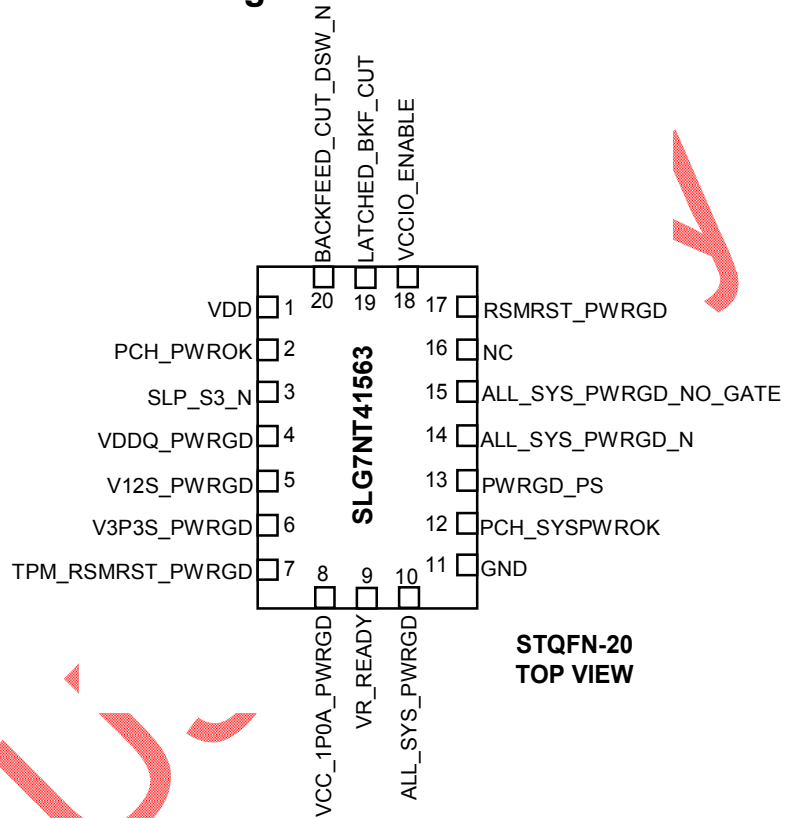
BACKFEED_CUT_DSW_N
LATCHED_BKF_CUT
VCCIO_ENABLE
20 19 18
VDD 1
PCH_PWROK 2
SLP_S3_N 3
VDDQ_PWRGD 4
V12S_PWRGD 5
V3P3S_PWRGD 6
TPM_RSMRST_PWRGD 7
SLG7NT41563
17 RSMRST_PWRGD
16 NC
15 ALL_SYS_PWRGD_NO_GATE
14 ALL_SYS_PWRGD_N
13 PWRGD_PS
12 PCH_SYSPWROK
11 GND
8 9 10
VCC_1P0A_PWRGD
VR_READY
ALL_SYS_PWRGD
STQFN-20
TOP VIEW